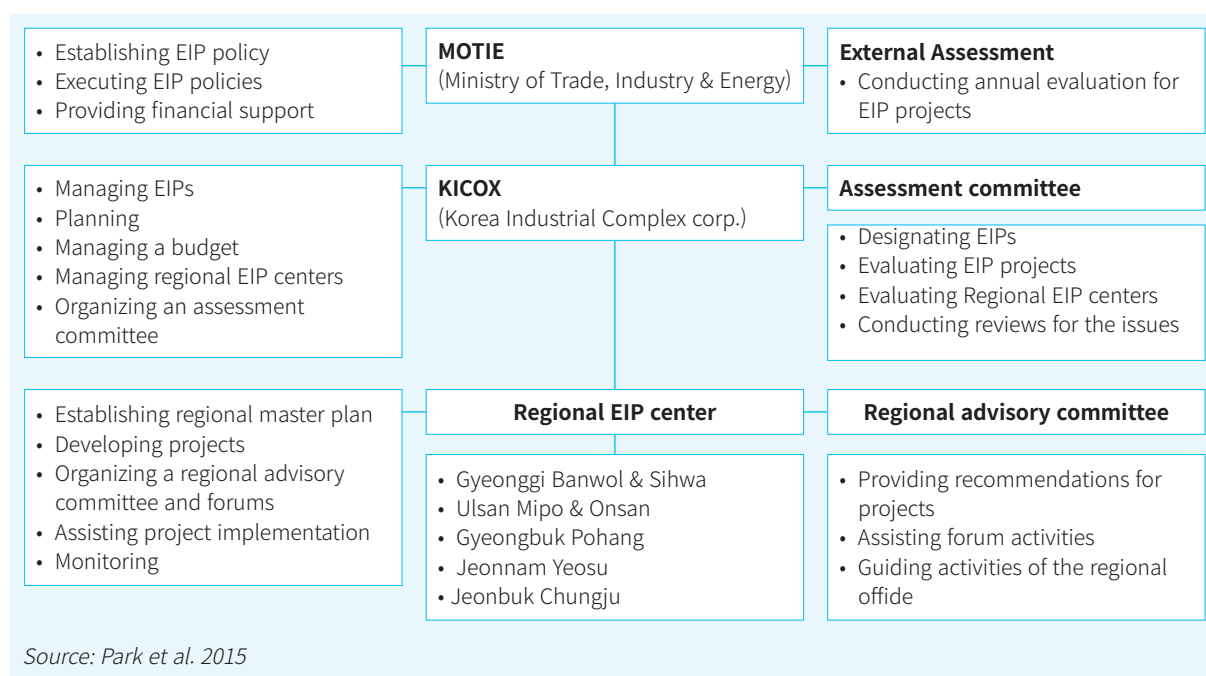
• Establishing EIP policy
• Executing EIP policies
• Providing financial support

**MOTIE**
(Ministry of Trade, Industry & Energy)

**External Assessment**
• Conducting annual evaluation for EIP projects

• Managing EIPs
• Planning
• Managing a budget
• Managing regional EIP centers
• Organizing an assessment committee

**KICOX**
(Korea Industrial Complex corp.)

**Assessment committee**
• Designating EIPs
• Evaluating EIP projects
• Evaluating Regional EIP centers
• Conducting reviews for the issues

• Establishing regional master plan
• Developing projects
• Organizing a regional advisory committee and forums
• Assisting project implementation
• Monitoring

**Regional EIP center**
• Gyeonggi Banwol & Sihwa
• Ulsan Mipo & Onsan
• Gyeongbuk Pohang
• Jeonnam Yeosu
• Jeonbuk Chungju

**Regional advisory committee**
• Providing recommendations for projects
• Assisting forum activities
• Guiding activities of the regional offide

Source: Park et al. 2015